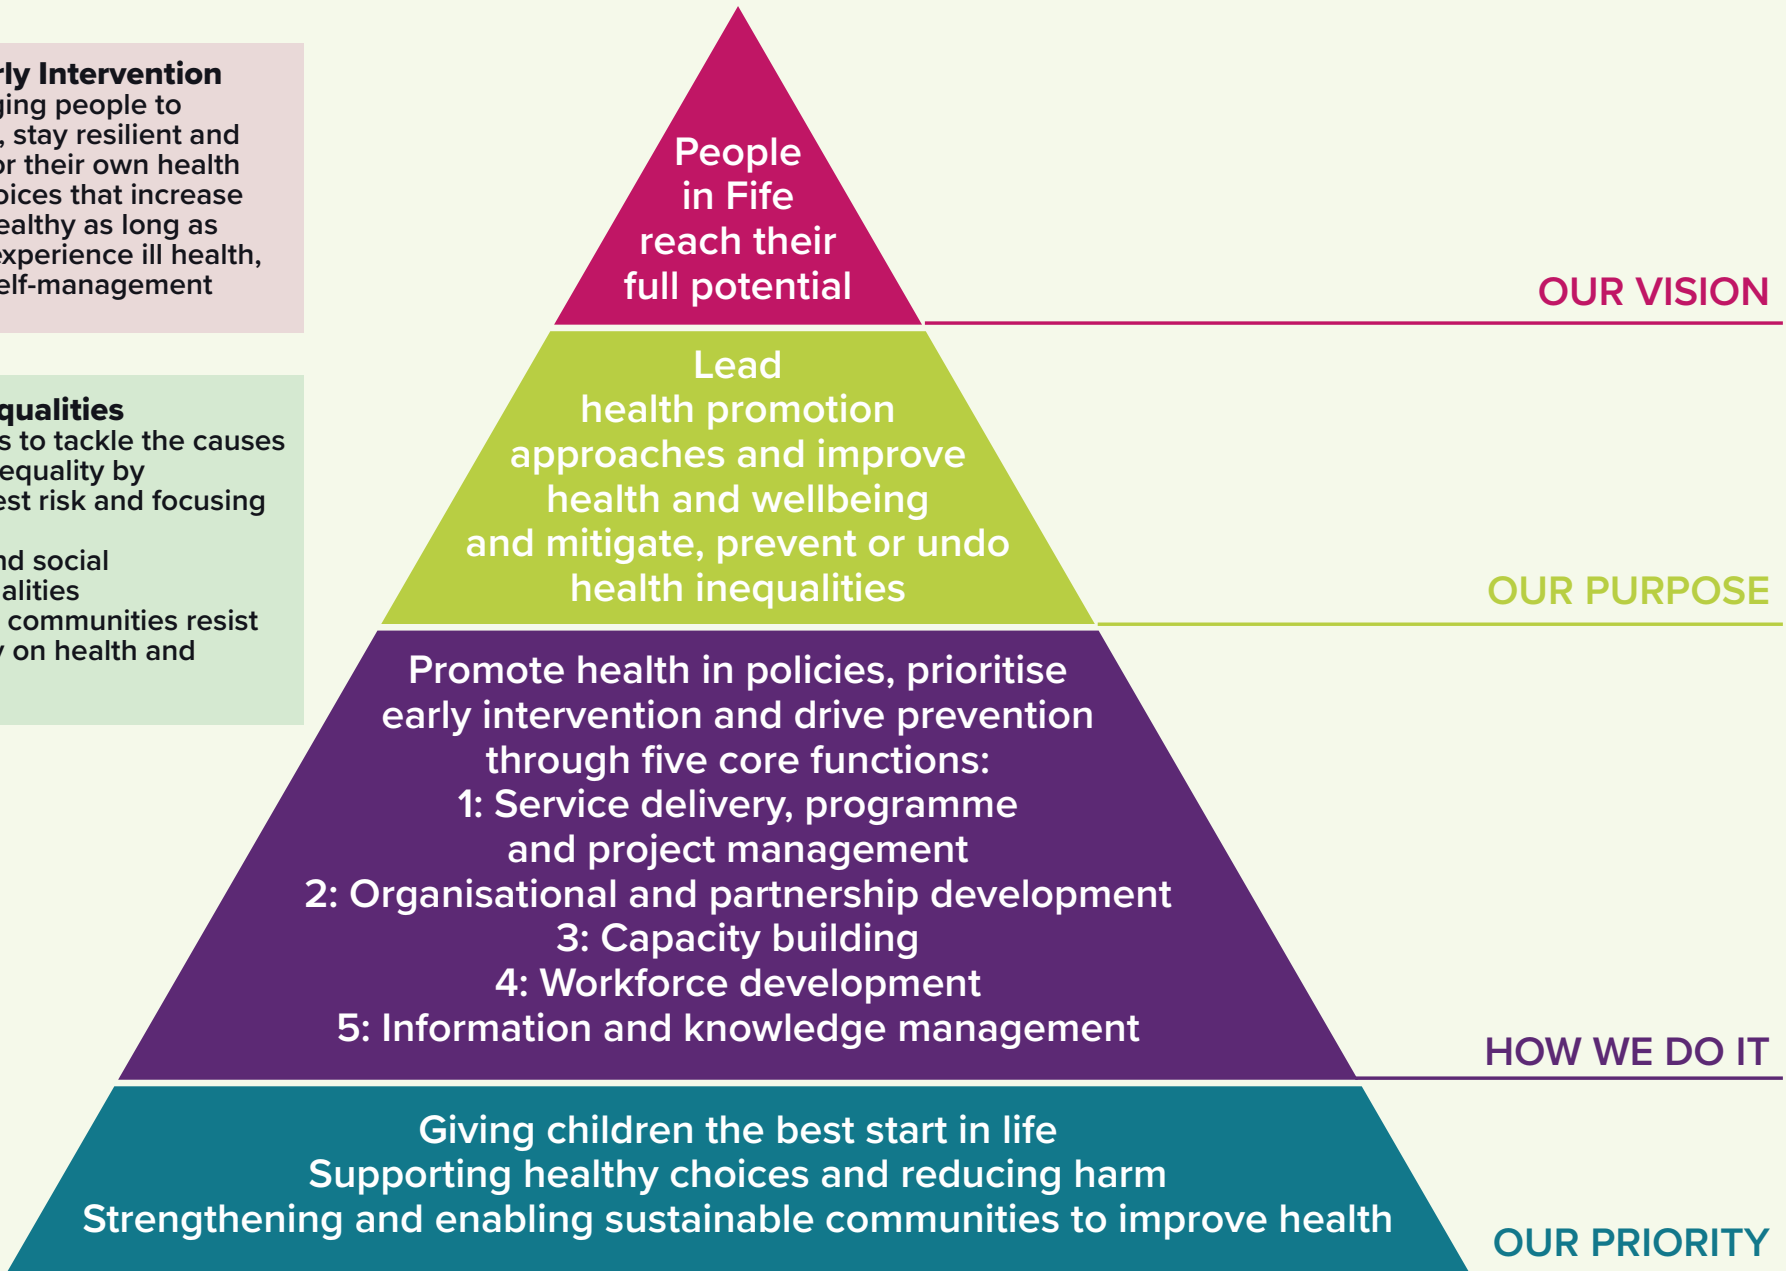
rly Intervention
ging people to
, stay resilient and
or their own health
oices that increase
ealthy as long as
xperience ill health,
elf-management

qualities
s to tackle the causes
equality by
est risk and focusing

nd social
alities
communities resist
on health and

People in Fife reach their full potential

OUR VISION

Lead health promotion approaches and improve health and wellbeing and mitigate, prevent or undo health inequalities

OUR PURPOSE

Promote health in policies, prioritise early intervention and drive prevention through five core functions:
1: Service delivery, programme and project management
2: Organisational and partnership development
3: Capacity building
4: Workforce development
5: Information and knowledge management

HOW WE DO IT

Giving children the best start in life
Supporting healthy choices and reducing harm
Strengthening and enabling sustainable communities to improve health

OUR PRIORITY